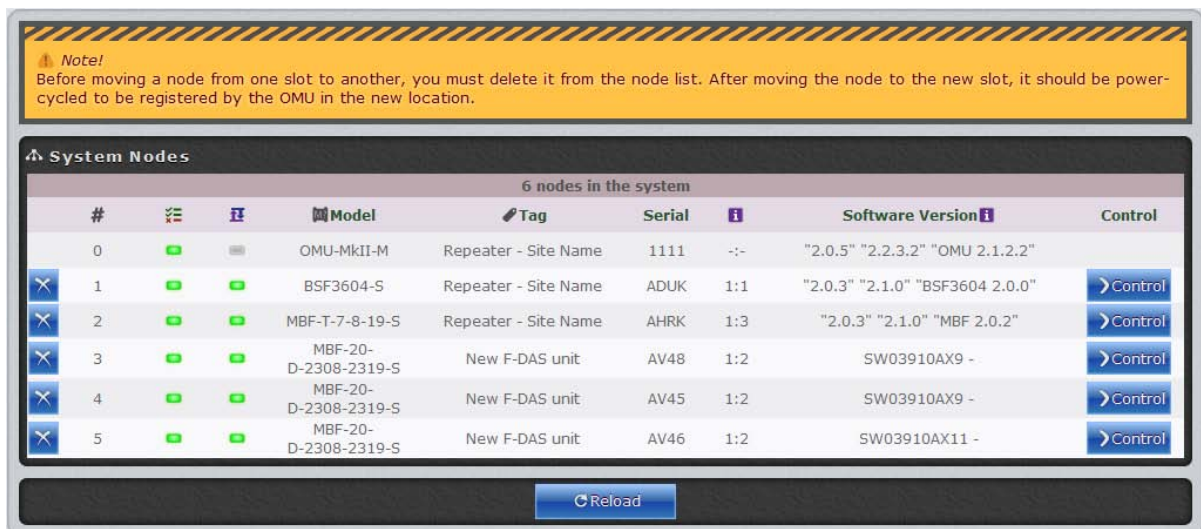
Note!
Before moving a node from one slot to another, you must delete it from the node list. After moving the node to the new slot, it should be power-cycled to be registered by the OMU in the new location.

System Nodes

6 nodes in the system

| | # | | | Model | Tag | Serial | | Software Version | Control |
|---|---|---|---|---|---|---|---|---|---|
| | 0 | | | OMU-MkII-M | Repeater - Site Name | 1111 | -:- | "2.0.5" "2.2.3.2" "OMU 2.1.2.2" | |
| | 1 | | | BSF3604-S | Repeater - Site Name | ADUK | 1:1 | "2.0.3" "2.1.0" "BSF3604 2.0.0" | Control |
| | 2 | | | MBF-T-7-8-19-S | Repeater - Site Name | AHRK | 1:3 | "2.0.3" "2.1.0" "MBF 2.0.2" | Control |
| | 3 | | | MBF-20-D-2308-2319-S | New F-DAS unit | AV48 | 1:2 | SW03910AX9 - | Control |
| | 4 | | | MBF-20-D-2308-2319-S | New F-DAS unit | AV45 | 1:2 | SW03910AX9 - | Control |
| | 5 | | | MBF-20-D-2308-2319-S | New F-DAS unit | AV46 | 1:2 | SW03910AX11 - | Control |

Reload